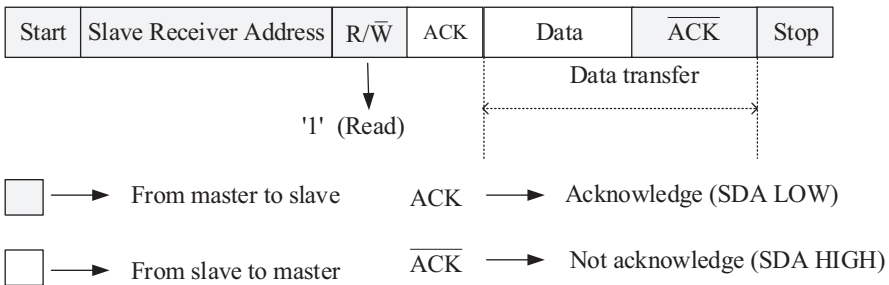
| Start | Slave Receiver Address | R/$\overline{W}$ | ACK | Data | $\overline{ACK}$ | Stop |
|---|---|---|---|---|---|---|

Data transfer

'1' (Read)

From master to slave

ACK Acknowledge (SDA LOW)

From slave to master

$\overline{ACK}$ Not acknowledge (SDA HIGH)